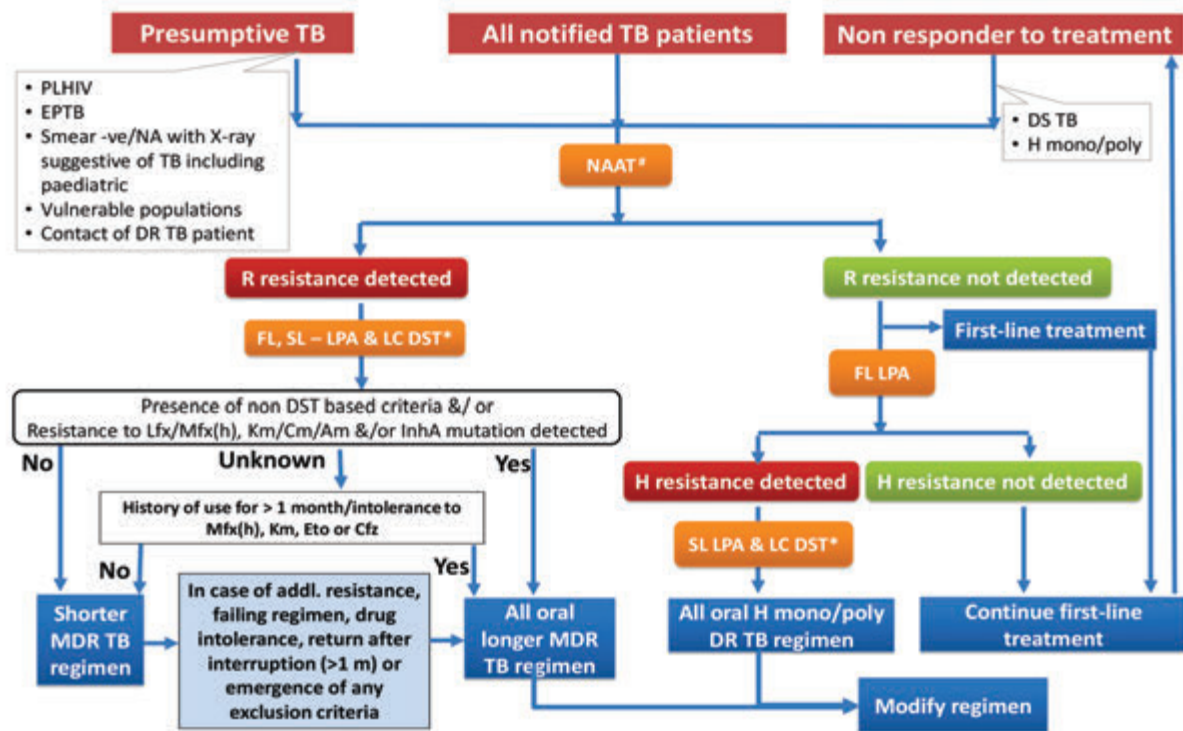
Presumptive TB

All notified TB patients

Non responder to treatment

- PLHIV
- EPTB
- Smear -ve/NA with X-ray suggestive of TB including paediatric
- Vulnerable populations
- Contact of DR TB patient

- DS TB
- H mono/poly

NAAT#

R resistance detected

R resistance not detected

FL, SL – LPA & LC DST*

First-line treatment

FL LPA

Presence of non DST based criteria &/ or Resistance to Lfx/Mfx(h), Km/Cm/Am &/or InhA mutation detected

No

Unknown

Yes

H resistance detected

H resistance not detected

History of use for > 1 month/intolerance to Mfx(h), Km, Eto or Cfz

SL LPA & LC DST*

No

Yes

Shorter MDR TB regimen

In case of addl. resistance, failing regimen, drug intolerance, return after interruption (>1 m) or emergence of any exclusion criteria

All oral longer MDR TB regimen

All oral H mono/poly DR TB regimen

Continue first-line treatment

Modify regimen